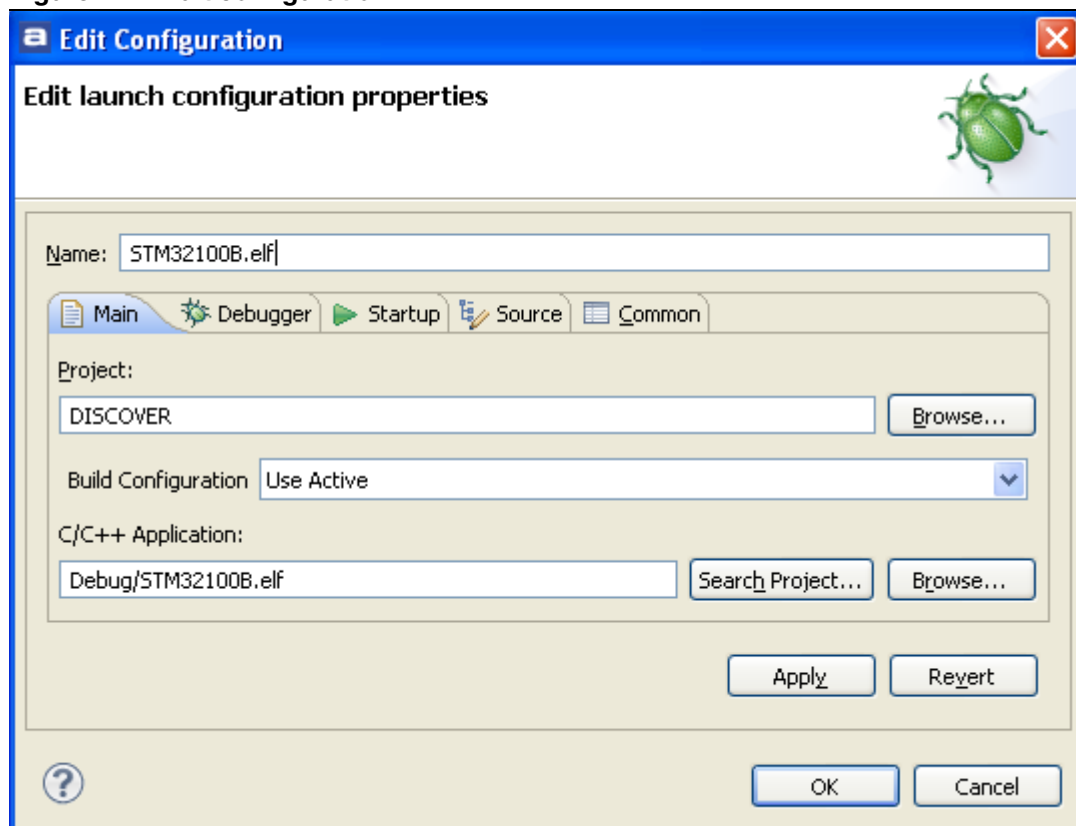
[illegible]

Edit Configuration

Edit launch configuration properties

Name: STM32100B.elf

Main | Debugger | Startup | Source | Common

Project:

DISCOVER

Browse...

Build Configuration Use Active

C/C++ Application:

Debug/STM32100B.elf

Search Project...

Browse...

Apply

Revert

OK

Cancel